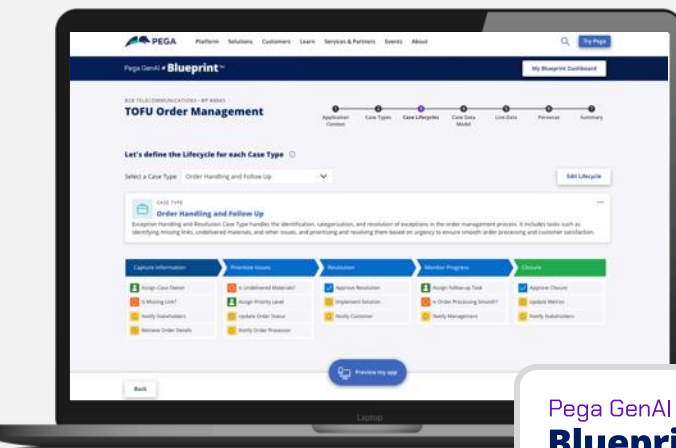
PEGA Platform Solutions Customers Learn Services & Partners Events About Try Pega

Pega GenAI Blueprint™ My Blueprint Dashboard

B2B TELECOMMUNICATIONS • BP AREAS

TOFU Order Management

Application Context Case Types Case Lifecycles Case Data Model Live Data Personas Summary

Let's define the Lifecycle for each Case Type

Select a Case Type Order Handling and Follow Up Edit Lifecycle

CASE TYPE

Order Handling and Follow Up

Exception Handling and Resolution Case Type handles the identification, categorization, and resolution of exceptions in the order management process. It includes tasks such as identifying missing links, undelivered materials, and other issues, and prioritizing and resolving them based on urgency to ensure smooth order processing and customer satisfaction.

| Capture Information | Prioritize Issues | Resolution | Monitor Progress | Closure |
|---|---|---|---|---|
| Assign Case Owner | Is Undelivered Materials? | Approve Resolution | Assign Follow-up Task | Approve Closure |
| Is Missing Link? | Assign Priority Level | Implement Solution | Is Order Processing Smooth? | Update Metrics |
| Notify Stakeholders | Update Order Status | Notify Customer | Notify Management | Notify Stakeholders |
| Retrieve Order Details | Notify Order Processor | | | |

Preview my app

Back

Laptop

Pega GenAI

Blueprin